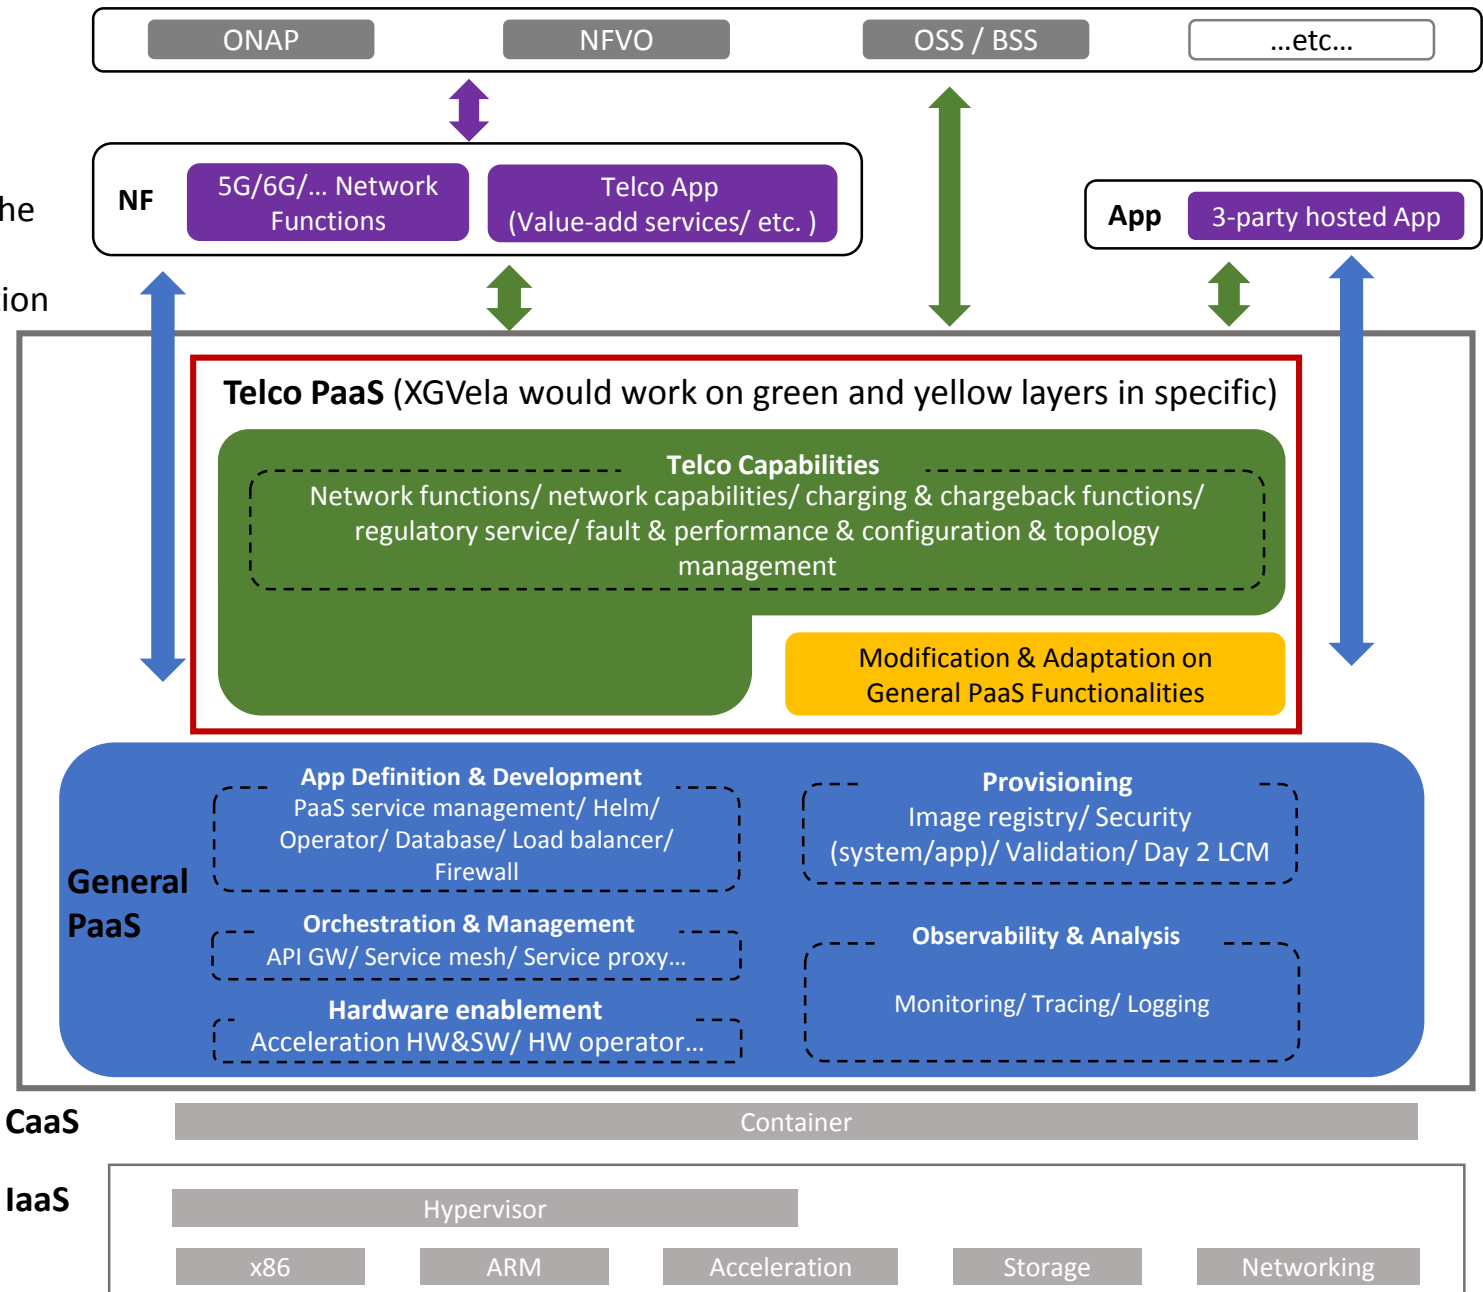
ONAP
NFVO
OSS / BSS
...etc...

he

ion

NF
5G/6G/... Network Functions
Telco App (Value-add services/ etc. )

App
3-party hosted App

Telco PaaS (XGVela would work on green and yellow layers in specific)

Telco Capabilities
Network functions/ network capabilities/ charging & chargeback functions/ regulatory service/ fault & performance & configuration & topology management

Modification & Adaptation on General PaaS Functionalities

General PaaS

App Definition & Development
PaaS service management/ Helm/ Operator/ Database/ Load balancer/ Firewall

Provisioning
Image registry/ Security (system/app)/ Validation/ Day 2 LCM

Orchestration & Management
API GW/ Service mesh/ Service proxy...

Observability & Analysis
Monitoring/ Tracing/ Logging

Hardware enablement
Acceleration HW&SW/ HW operator...

CaaS
Container

IaaS
Hypervisor
x86
ARM
Acceleration
Storage
Networking